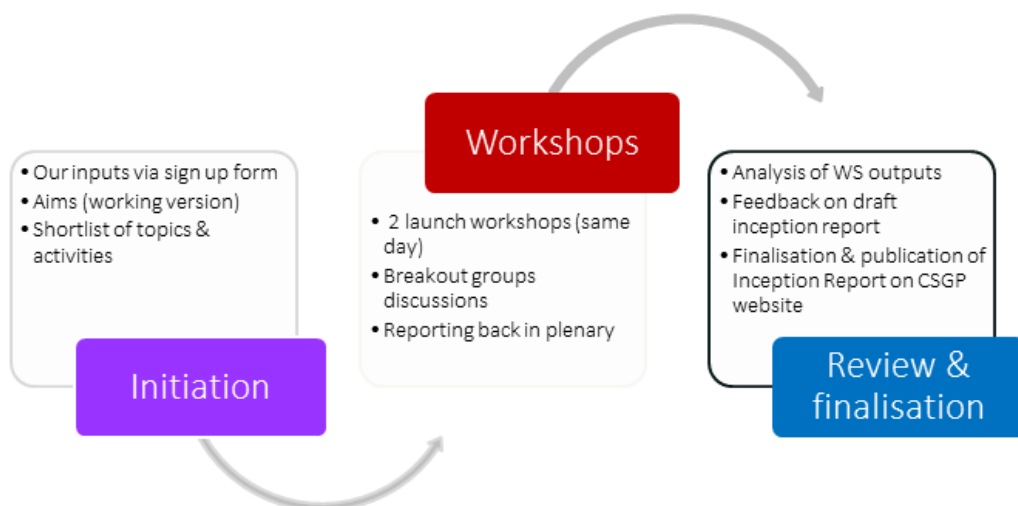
• Our inputs via sign up form
• Aims (working version)
• Shortlist of topics & activities

Initiation

Workshops

• 2 launch workshops (same day)
• Breakout groups discussions
• Reporting back in plenary

• Analysis of WS outputs
• Feedback on draft inception report
• Finalisation & publication of Inception Report on CSGP website

Review & finalisation